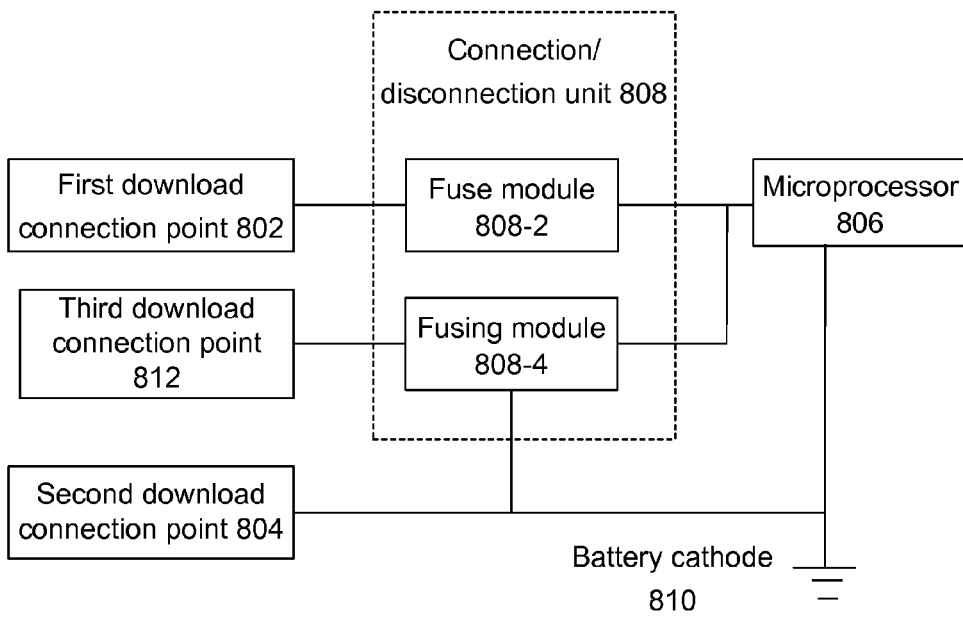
Connection/ disconnection unit 808

First download connection point 802

Fuse module 808-2

Microprocessor 806

Third download connection point 812

Fusing module 808-4

Second download connection point 804

Battery cathode 810